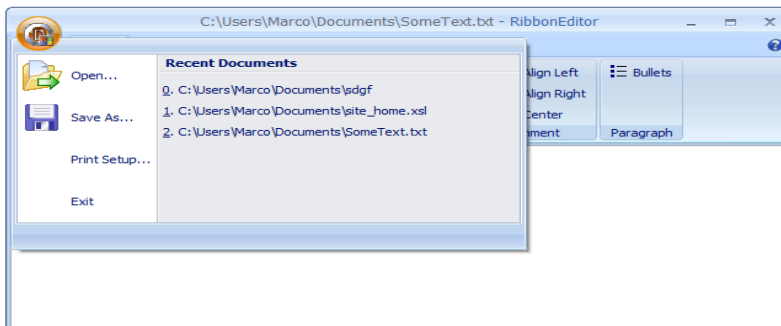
C:\Users\Marco\Documents\SomeText.txt - RibbonEditor

Open...

Save As...

Print Setup...

Exit

Recent Documents

0. C:\Users\Marco\Documents\sdgf

1. C:\Users\Marco\Documents\site_home.xsl

2. C:\Users\Marco\Documents\SomeText.txt

Align Left

Align Right

Center

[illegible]ment

Bullets

Paragraph